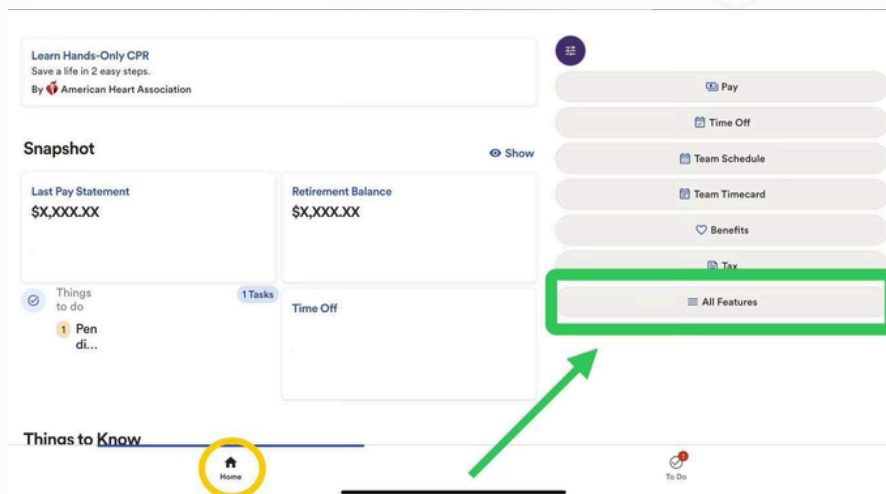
Learn Hands-Only CPR
Save a life in 2 easy steps.
By American Heart Association

Snapshot

Show

Last Pay Statement
$X,XXX.XX

Retirement Balance
$X,XXX.XX

Things to do

1 Tasks

1 Pen di...

Time Off

Things to Know

Pay

Time Off

Team Schedule

Team Timecard

Benefits

Tax

All Features

Home

To Do